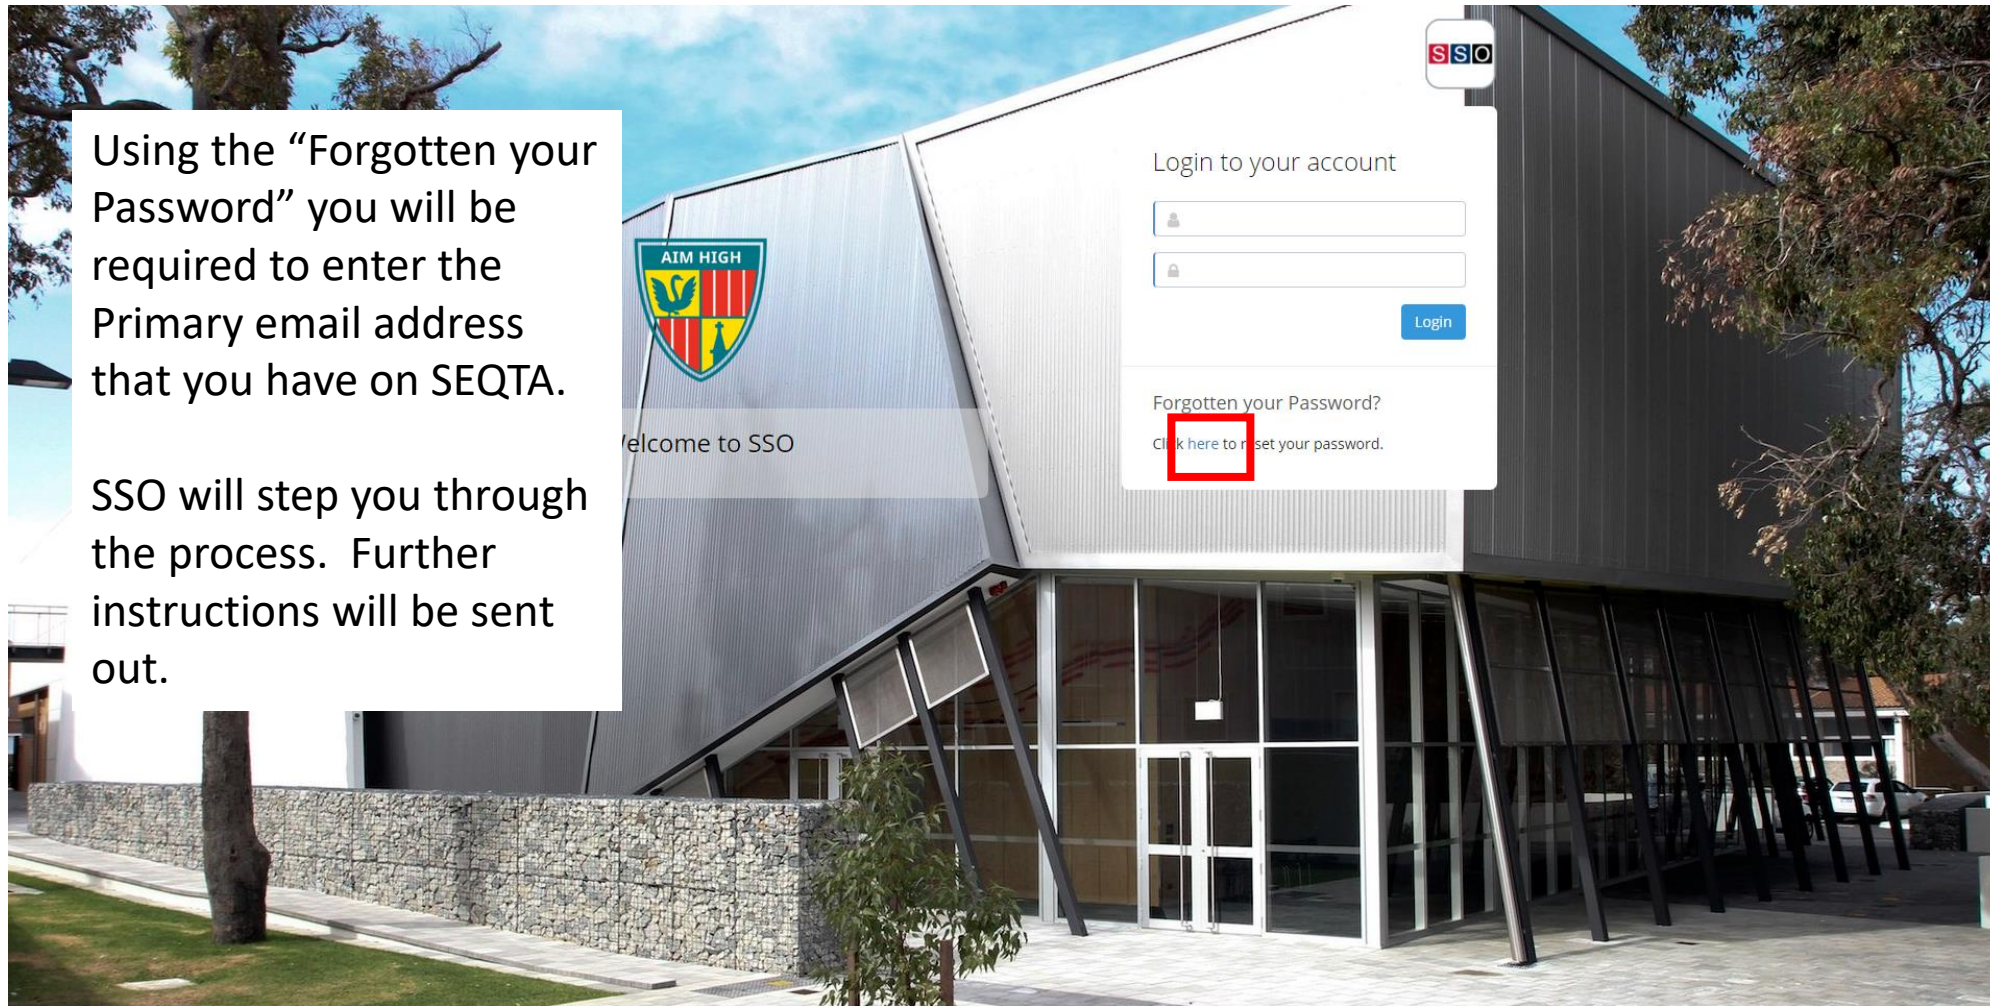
Using the “Forgotten your Password” you will be required to enter the Primary email address that you have on SEQTA.

SSO will step you through the process. Further instructions will be sent out.

AIM HIGH

/elcome to SSO

SSO

Login to your account

Login

Forgotten your Password?

Cl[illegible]k here to r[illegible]set your password.